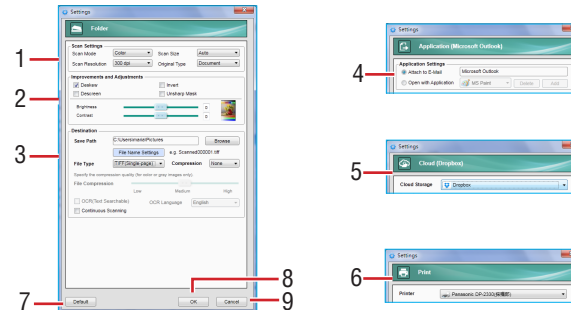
Settings

Folder

1
Scan Settings
Scan Mode Color
Scan Size Auto
Scan Resolution 300 dpi
Original Type Document

2
Improvements and Adjustments
Deskew
Invert
Descreen
Unsharp Mask
Brightness 0
Contrast 0

3
Destination
Save Path C:\Users\name\Pictures Browse
File Name Settings e.g. Scanned00001.tiff
File Type TIFF(Single-page) Compression None
Specify the compression quality (for color or gray images only).
File Compression
Low Medium High
OCR(Text Searchable) OCR Language English
Continuous Scanning

7 Default
8 OK
9 Cancel

Settings
Application (Microsoft Outlook)
4
Application Settings
Attach to E-Mail Microsoft Outlook
Open with Application MS Paint Delete Add

Settings
Cloud (Dropbox)
5
Cloud Storage Dropbox

Settings
Print
6
Printer Panasonic DP-2330(低解析)